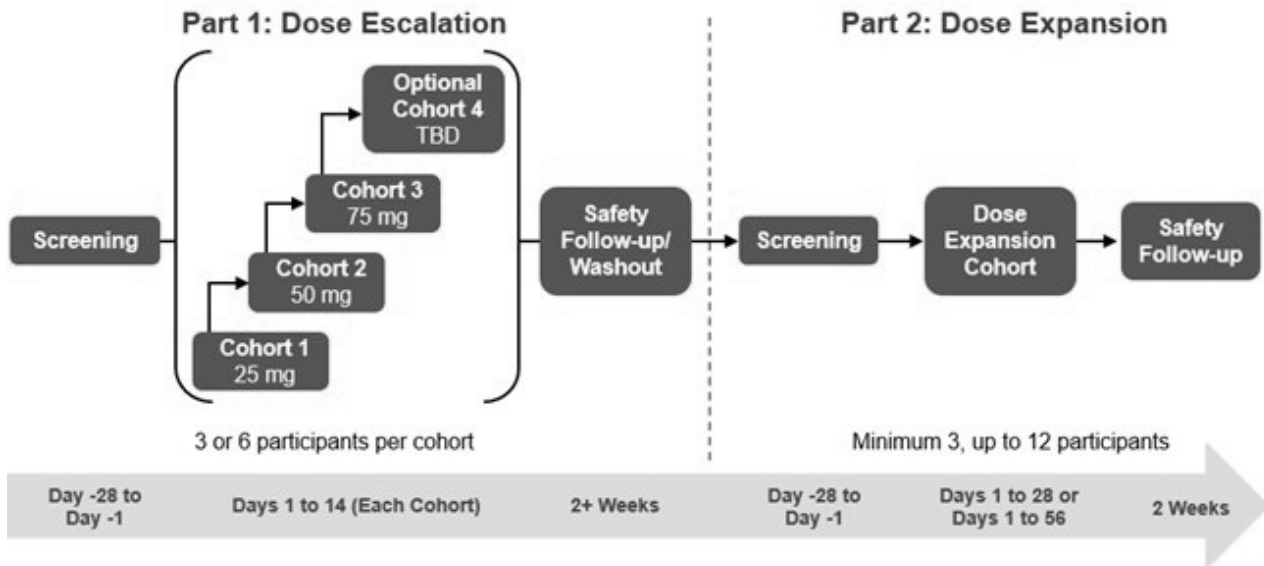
Part 1: Dose Escalation

Part 2: Dose Expansion

Screening

Cohort 1
25 mg

Cohort 2
50 mg

Cohort 3
75 mg

Optional Cohort 4
TBD

Safety Follow-up/ Washout

Screening

Dose Expansion Cohort

Safety Follow-up

3 or 6 participants per cohort

Minimum 3, up to 12 participants

Day -28 to Day -1

Days 1 to 14 (Each Cohort)

2+ Weeks

Day -28 to Day -1

Days 1 to 28 or Days 1 to 56

2 Weeks